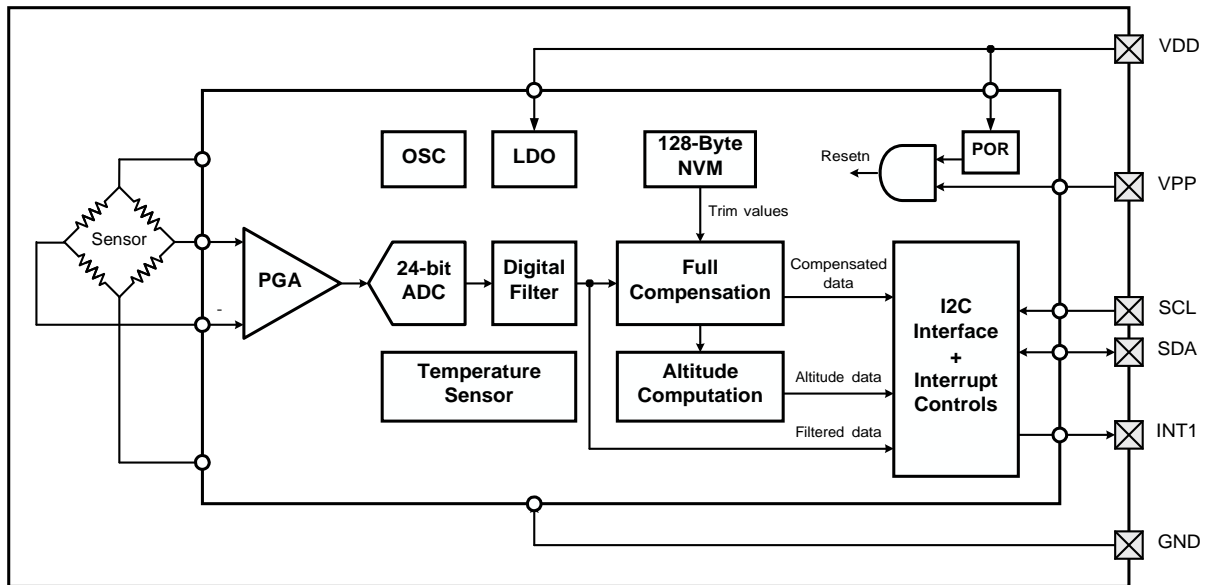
VDD

OSC

LDO

128-Byte NVM

POR

Resetn

VPP

Trim values

Sensor

PGA

-

24-bit ADC

Digital Filter

Full Compensation

Compensated data

I2C Interface + Interrupt Controls

SCL

SDA

Temperature Sensor

Altitude Computation

Altitude data

Filtered data

INT1

GND